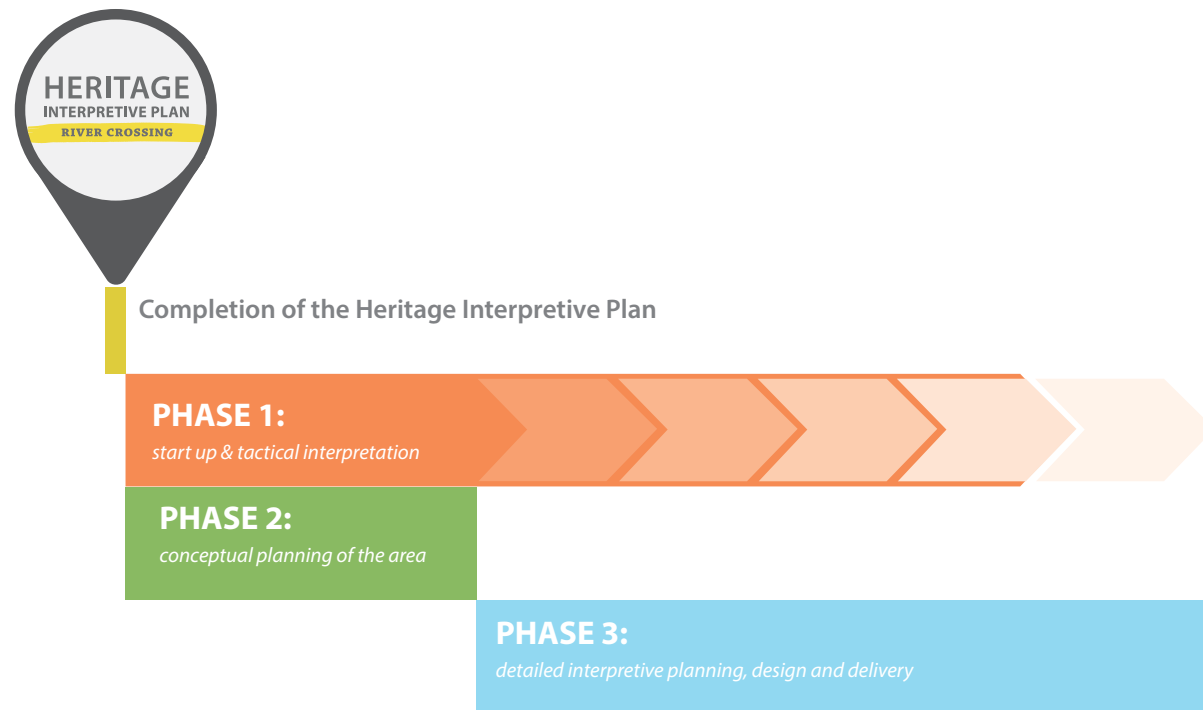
HERITAGE
INTERPRETIVE PLAN
RIVER CROSSING

Completion of the Heritage Interpretive Plan

PHASE 1:
start up & tactical interpretation

PHASE 2:
conceptual planning of the area

PHASE 3:
detailed interpretive planning, design and delivery